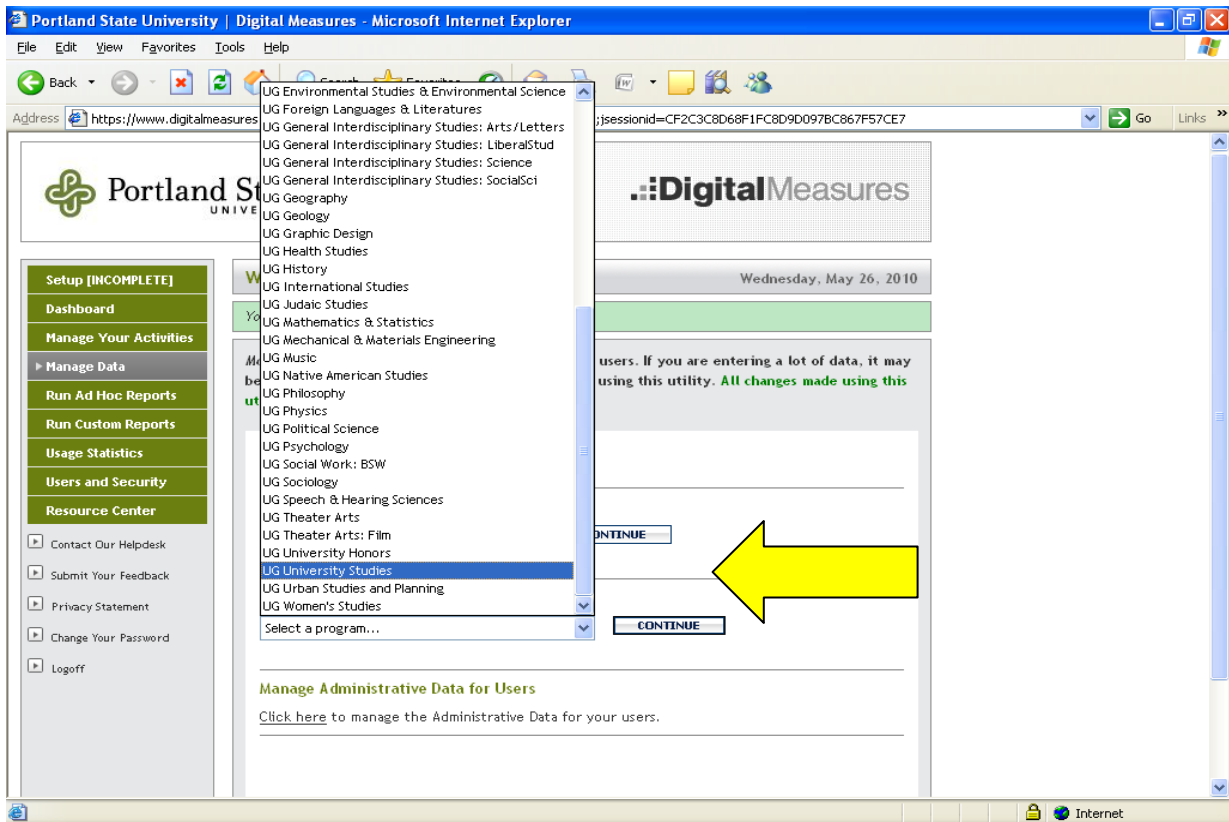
Portland State University | Digital Measures - Microsoft Internet Explorer

File Edit View Favorites Tools Help

Back

Address https://www.digitalmeasures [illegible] ;jsessionid=CF2C3C8D68F1FC8D9D097BC867F57CE7 Go Links

Portland St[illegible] UNIVE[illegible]

.:Digital Measures

Setup [INCOMPLETE]
Dashboard
Manage Your Activities
Manage Data
Run Ad Hoc Reports
Run Custom Reports
Usage Statistics
Users and Security
Resource Center

Contact Our Helpdesk
Submit Your Feedback
Privacy Statement
Change Your Password
Logoff

W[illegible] Wednesday, May 26, 2010

Yo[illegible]

M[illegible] users. If you are entering a lot of data, it may be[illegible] using this utility. All changes made using this ut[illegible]

UG Environmental Studies & Environmental Science
UG Foreign Languages & Literatures
UG General Interdisciplinary Studies: Arts/Letters
UG General Interdisciplinary Studies: LiberalStud
UG General Interdisciplinary Studies: Science
UG General Interdisciplinary Studies: SocialSci
UG Geography
UG Geology
UG Graphic Design
UG Health Studies
UG History
UG International Studies
UG Judaic Studies
UG Mathematics & Statistics
UG Mechanical & Materials Engineering
UG Music
UG Native American Studies
UG Philosophy
UG Physics
UG Political Science
UG Psychology
UG Social Work: BSW
UG Sociology
UG Speech & Hearing Sciences
UG Theater Arts
UG Theater Arts: Film
UG University Honors
UG University Studies
UG Urban Studies and Planning
UG Women's Studies

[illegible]NTINUE

Select a program... CONTINUE

Manage Administrative Data for Users

Click here to manage the Administrative Data for your users.

Internet